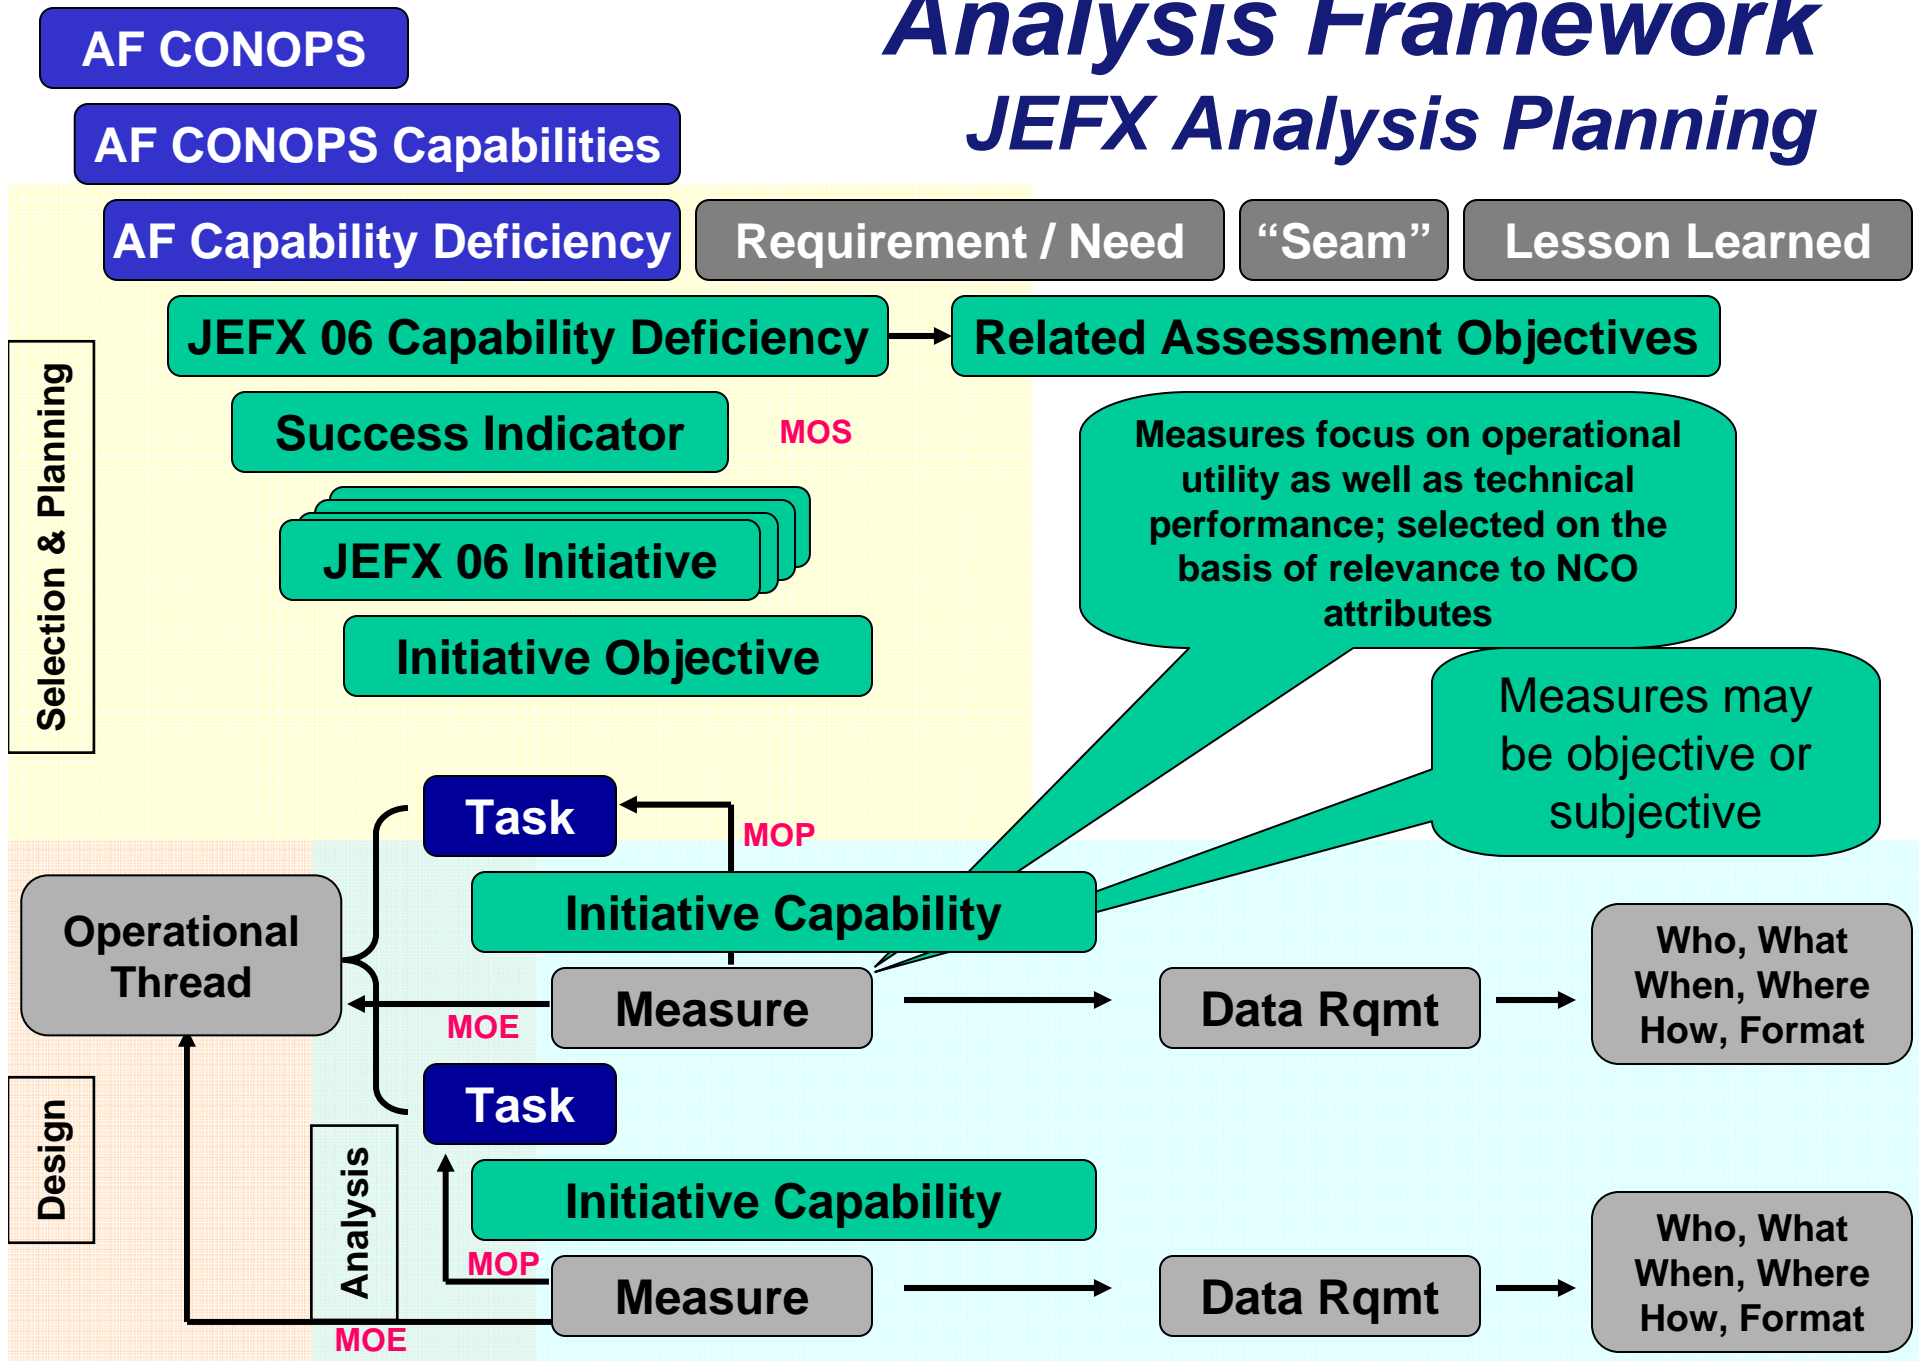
Analysis Framework
JEFX Analysis Planning

AF CONOPS

AF CONOPS Capabilities

AF Capability Deficiency

Requirement / Need

“Seam”

Lesson Learned

JEFX 06 Capability Deficiency

Related Assessment Objectives

Selection & Planning

Success Indicator

MOS

Measures focus on operational utility as well as technical performance; selected on the basis of relevance to NCO attributes

JEFX 06 Initiative

Initiative Objective

Measures may be objective or subjective

Task

MOP

Operational Thread

Initiative Capability

Measure

MOE

Data Rqmt

Who, What When, Where How, Format

Task

Design

Analysis

Initiative Capability

MOP

Measure

Data Rqmt

Who, What When, Where How, Format

MOE